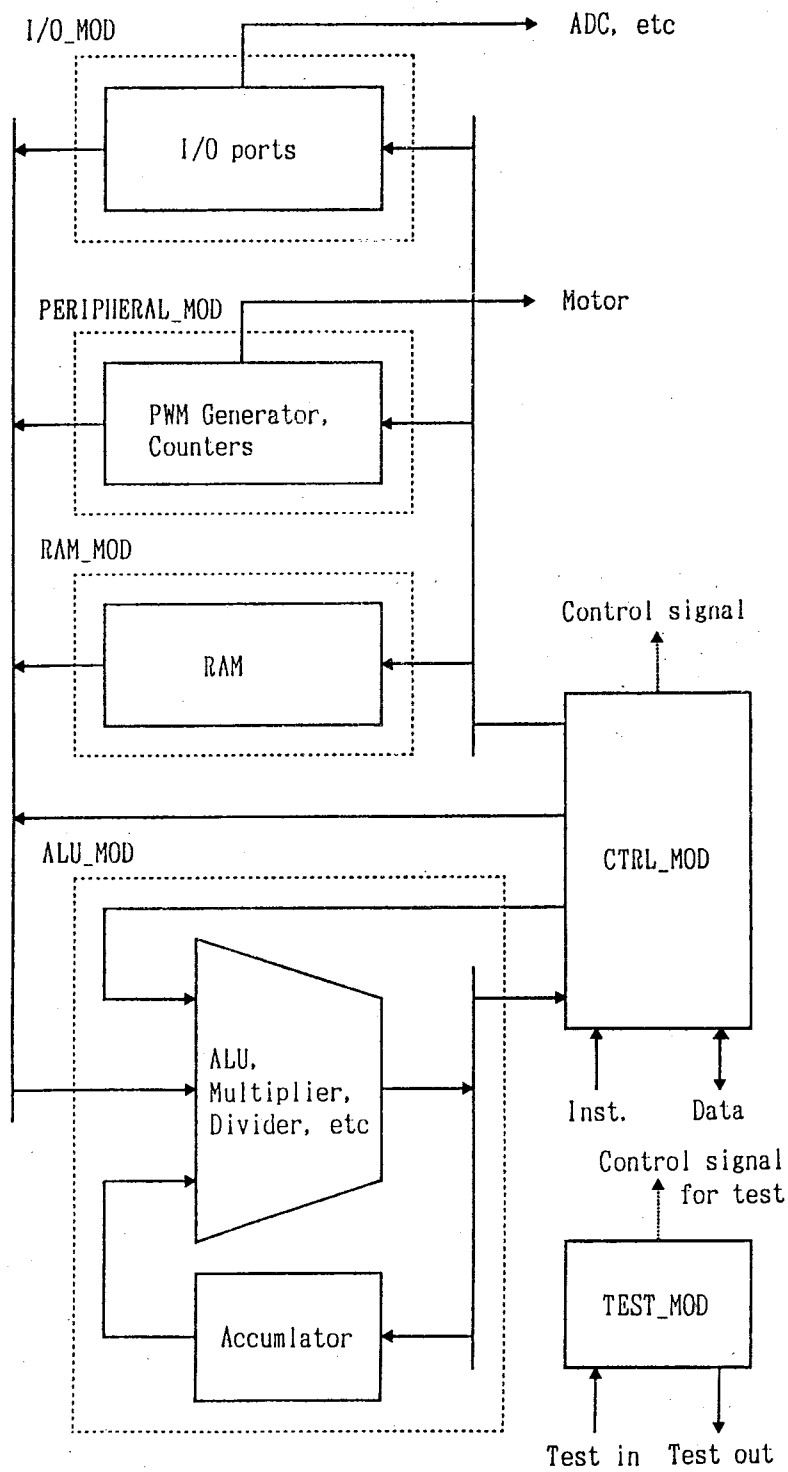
I/O_MOD

ADC, etc

I/O ports

PERIPHERAL_MOD

Motor

PWM Generator, Counters

RAM_MOD

Control signal

RAM

ALU_MOD

CTRL_MOD

ALU, Multiplier, Divider, etc

Inst.

Data

Control signal for test

TEST_MOD

Accumlator

Test in

Test out